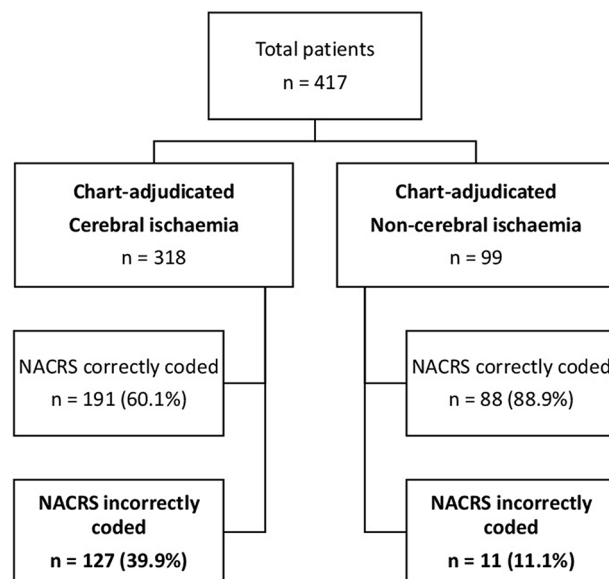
Total patients
n = 417

**Chart-adjudicated Cerebral ischaemia**
n = 318

**Chart-adjudicated Non-cerebral ischaemia**
n = 99

NACRS correctly coded
n = 191 (60.1%)

NACRS correctly coded
n = 88 (88.9%)

**NACRS incorrectly coded**
**n = 127 (39.9%)**

**NACRS incorrectly coded**
**n = 11 (11.1%)**